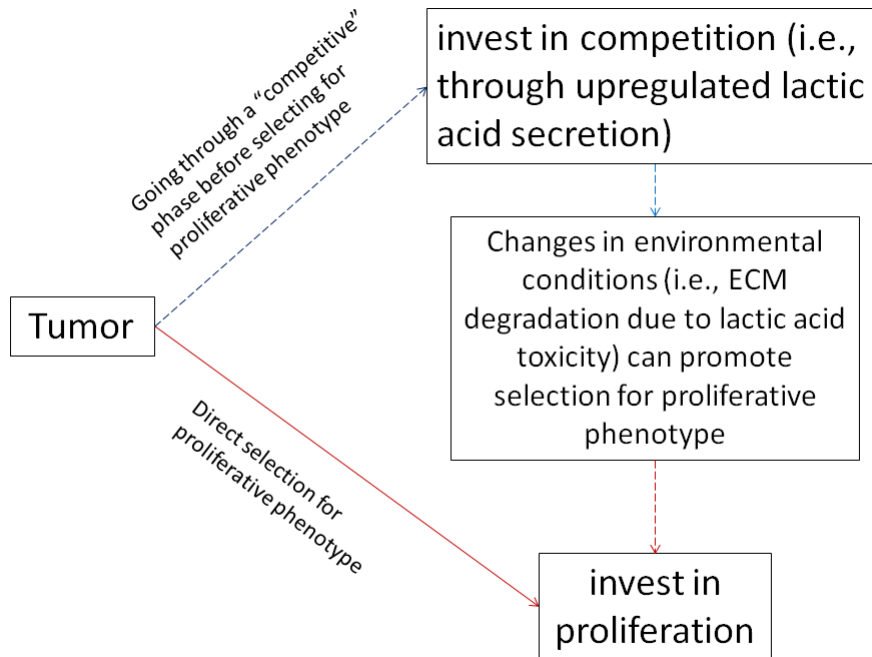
Going through a "competitive" phase before selecting for proliferative phenotype

invest in competition (i.e., through upregulated lactic acid secretion)

Changes in environmental conditions (i.e., ECM degradation due to lactic acid toxicity) can promote selection for proliferative phenotype

Tumor

Direct selection for proliferative phenotype

invest in proliferation